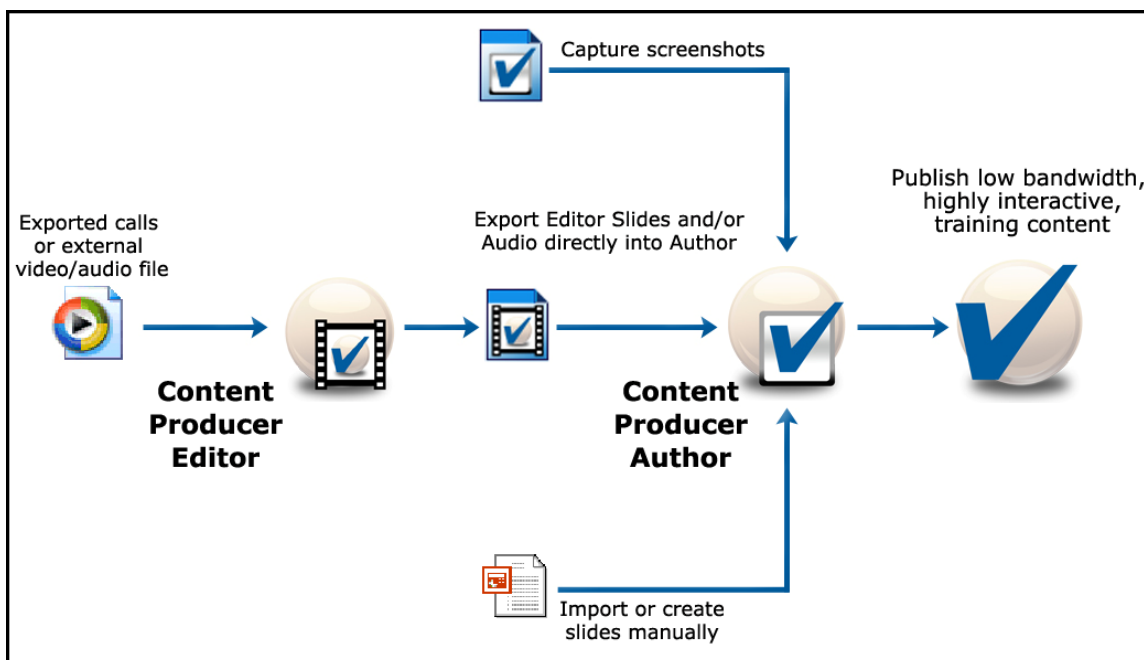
Capture screenshots

Publish low bandwidth, highly interactive, training content

Exported calls or external video/audio file

Export Editor Slides and/or Audio directly into Author

Content Producer Editor

Content Producer Author

Import or create slides manually